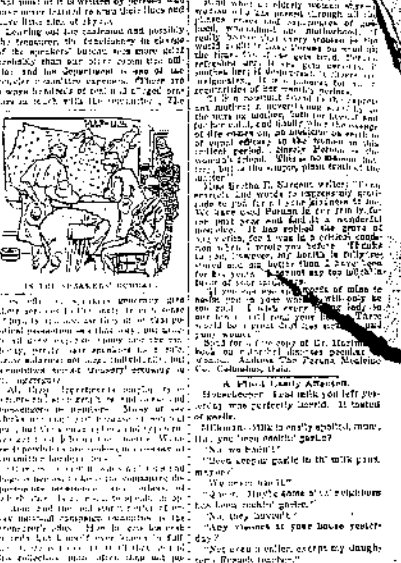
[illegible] is written by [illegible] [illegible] little of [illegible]

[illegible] the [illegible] speakers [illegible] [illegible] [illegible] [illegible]

IN THE SPEAKER'S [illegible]

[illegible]

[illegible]

A Plain Family Affection.

Housekeeper: Your milk you left yesterday was perfectly horrid. It tasted of garlic.

Milkman: Milk is easily spoiled, mum. Has your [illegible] garlic?

"No, we hain't."

"Been keepin' garlic in the milk pans, mayor?"

"We never has it."

"Then, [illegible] some of yer neighbors has been cookin' garlic."

"No, they haven't."

"Any visitors at your house yesterday?"

"Not even a caller, except my daughter's French teacher."

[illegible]

Dr. Hartman's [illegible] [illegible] The Peruna Medicine Co., Columbus, Ohio.